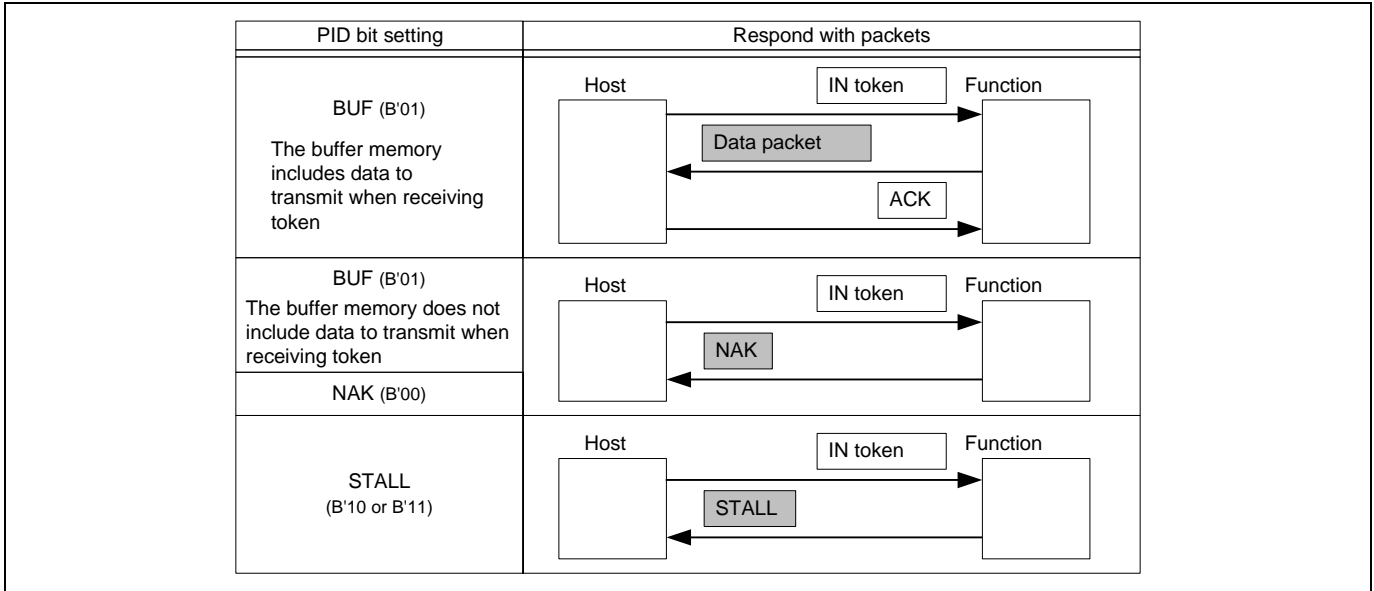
| PID bit setting | Respond with packets |
|---|---|
| BUF (B'01) The buffer memory includes data to transmit when receiving token | Host IN token Function Data packet ACK |
| BUF (B'01) The buffer memory does not include data to transmit when receiving token | Host IN token Function NAK |
| NAK (B'00) | |
| STALL (B'10 or B'11) | Host IN token Function STALL |